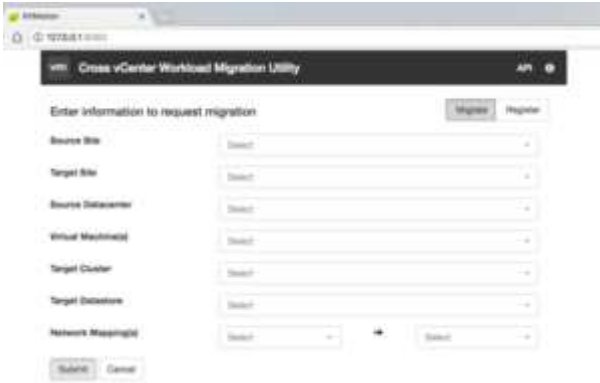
XVMotion
127.0.0.1:8080

vm Cross vCenter Workload Migration Utility API

Enter information to request migration
Migrate Register

Source Site
Select

Target Site
Select

Source Datacenter
Select

Virtual Machine(s)
Select

Target Cluster
Select

Target Datastore
Select

Network Mapping(s)
Select
Select

Submit Cancel